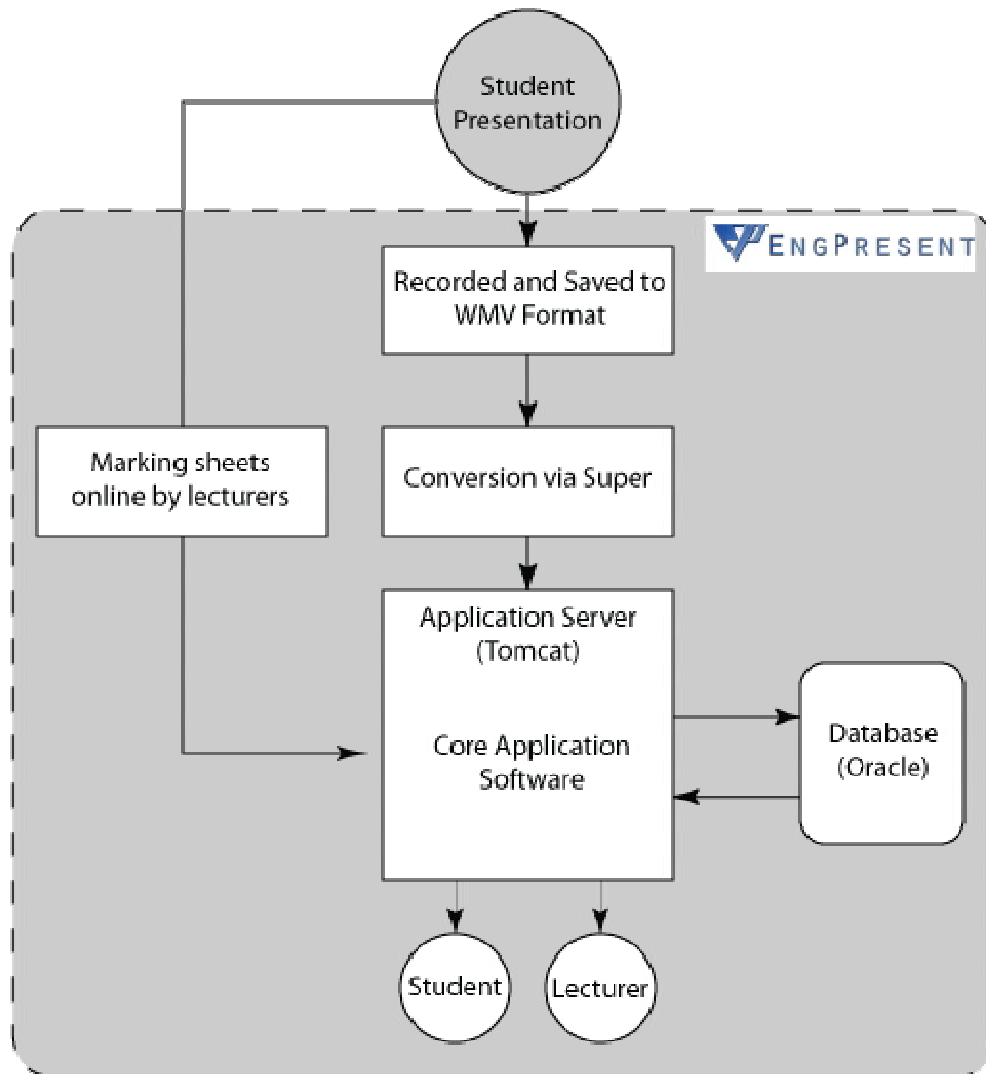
Student Presentation

EngPresent

Recorded and Saved to WMV Format

Marking sheets online by lecturers

Conversion via Super

Application Server (Tomcat)

Core Application Software

Database (Oracle)

Student

Lecturer